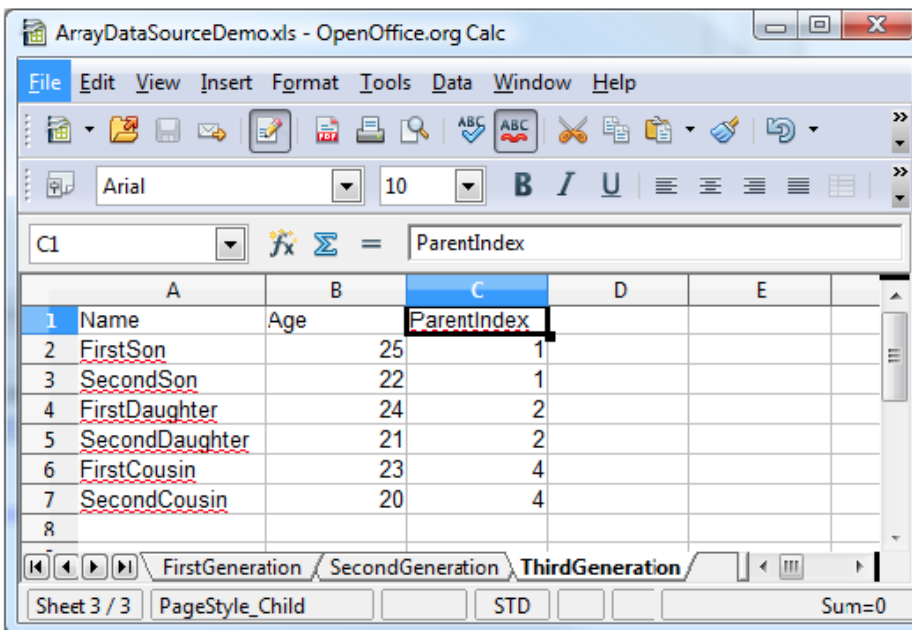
ArrayDataSourceDemo.xls - OpenOffice.org Calc

File Edit View Insert Format Tools Data Window Help

Arial 10 B I U

C1 ParentIndex

| | A | B | C | D | E |
|---|---|---|---|---|---|
| 1 | Name | Age | ParentIndex | | |
| 2 | FirstSon | 25 | 1 | | |
| 3 | SecondSon | 22 | 1 | | |
| 4 | FirstDaughter | 24 | 2 | | |
| 5 | SecondDaughter | 21 | 2 | | |
| 6 | FirstCousin | 23 | 4 | | |
| 7 | SecondCousin | 20 | 4 | | |
| 8 | | | | | |

FirstGeneration SecondGeneration ThirdGeneration

Sheet 3 / 3 PageStyle_Child STD Sum=0